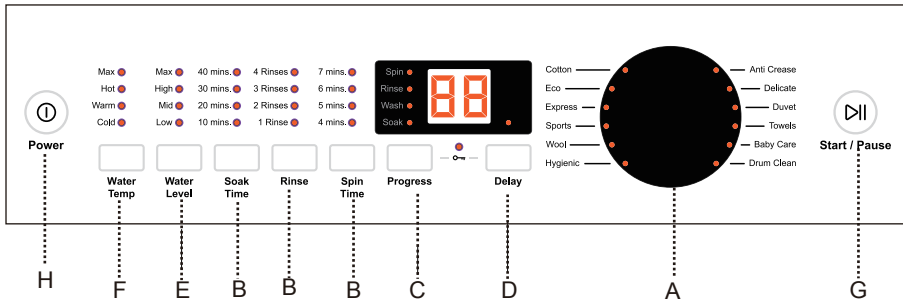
Power

Max
Hot
Warm
Cold

Max
High
Mid
Low

40 mins.
30 mins.
20 mins.
10 mins.

4 Rinses
3 Rinses
2 Rinses
1 Rinse

7 mins.
6 mins.
5 mins.
4 mins.

Spin
Rinse
Wash
Soak

88

Water Temp

Water Level

Soak Time

Rinse

Spin Time

Progress

Delay

Cotton
Eco
Express
Sports
Wool
Hygienic

Anti Crease
Delicate
Duvet
Towels
Baby Care
Drum Clean

Start / Pause

H F E B B B C D A G